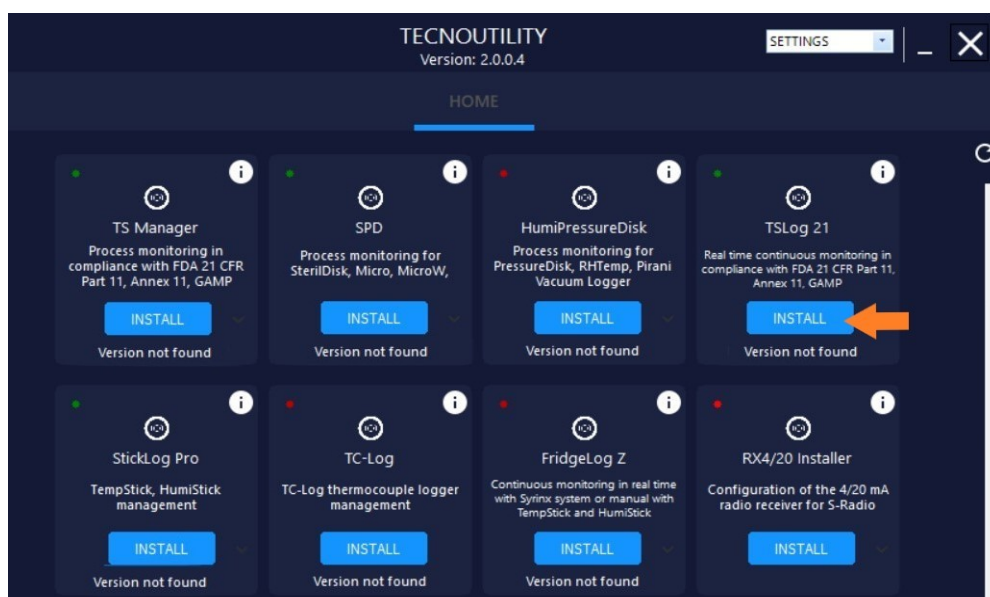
TECNOUTILITY
Version: 2.0.0.4

SETTINGS

HOME

TS Manager
Process monitoring in compliance with FDA 21 CFR Part 11, Annex 11, GAMP
INSTALL
Version not found

SPD
Process monitoring for SterilDisk, Micro, MicroW,
INSTALL
Version not found

HumiPressureDisk
Process monitoring for PressureDisk, RHTemp, Pirani Vacuum Logger
INSTALL
Version not found

TSLog 21
Real time continuous monitoring in compliance with FDA 21 CFR Part 11, Annex 11, GAMP
INSTALL
Version not found

StickLog Pro
TempStick, HumiStick management
INSTALL
Version not found

TC-Log
TC-Log thermocouple logger management
INSTALL
Version not found

FridgeLog Z
Continuous monitoring in real time with Syrinx system or manual with TempStick and HumiStick
INSTALL
Version not found

RX4/20 Installer
Configuration of the 4/20 mA radio receiver for S-Radio
INSTALL